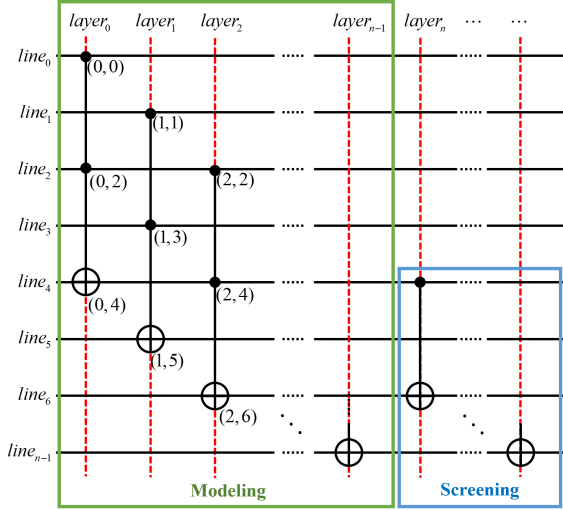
$layer_0$ $layer_1$ $layer_2$ $layer_{n-1}$ $layer_n$ $\cdots$ $\cdots$

$line_0$ $(0,0)$

$line_1$ $(1,1)$

$line_2$ $(0,2)$ $(2,2)$

$line_3$ $(1,3)$

$line_4$ $(0,4)$ $(2,4)$

$line_5$ $(1,5)$

$line_6$ $(2,6)$

$line_{n-1}$

Modeling

Screening